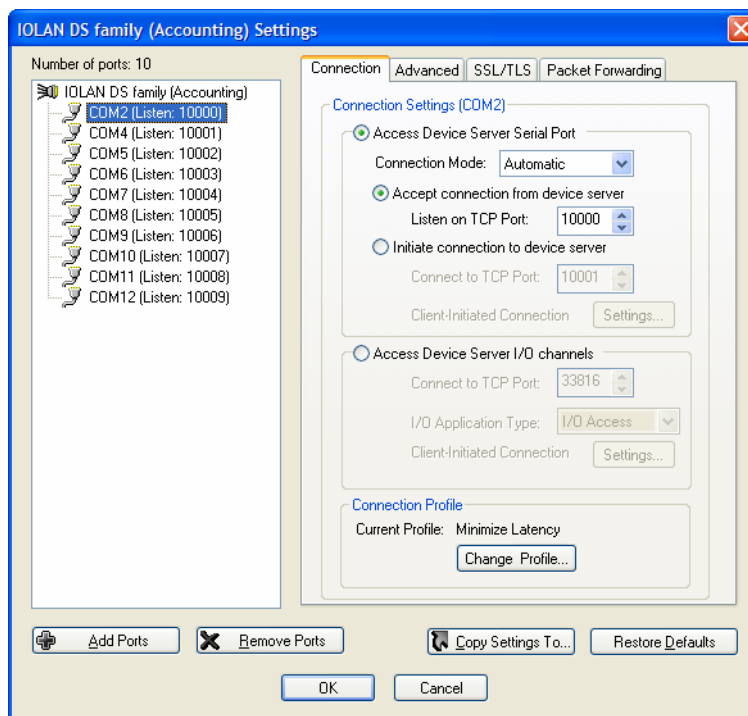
IOLAN DS family (Accounting) Settings

Number of ports: 10

IOLAN DS family (Accounting)
COM2 (Listen: 10000)
COM4 (Listen: 10001)
COM5 (Listen: 10002)
COM6 (Listen: 10003)
COM7 (Listen: 10004)
COM8 (Listen: 10005)
COM9 (Listen: 10006)
COM10 (Listen: 10007)
COM11 (Listen: 10008)
COM12 (Listen: 10009)

Connection | Advanced | SSL/TLS | Packet Forwarding

Connection Settings (COM2)

Access Device Server Serial Port
Connection Mode: Automatic
Accept connection from device server
Listen on TCP Port: 10000
Initiate connection to device server
Connect to TCP Port: 10001
Client-Initiated Connection Settings...

Access Device Server I/O channels
Connect to TCP Port: 33816
I/O Application Type: I/O Access
Client-Initiated Connection Settings...

Connection Profile
Current Profile: Minimize Latency
Change Profile...

Add Ports
Remove Ports
Copy Settings To...
Restore Defaults
OK
Cancel